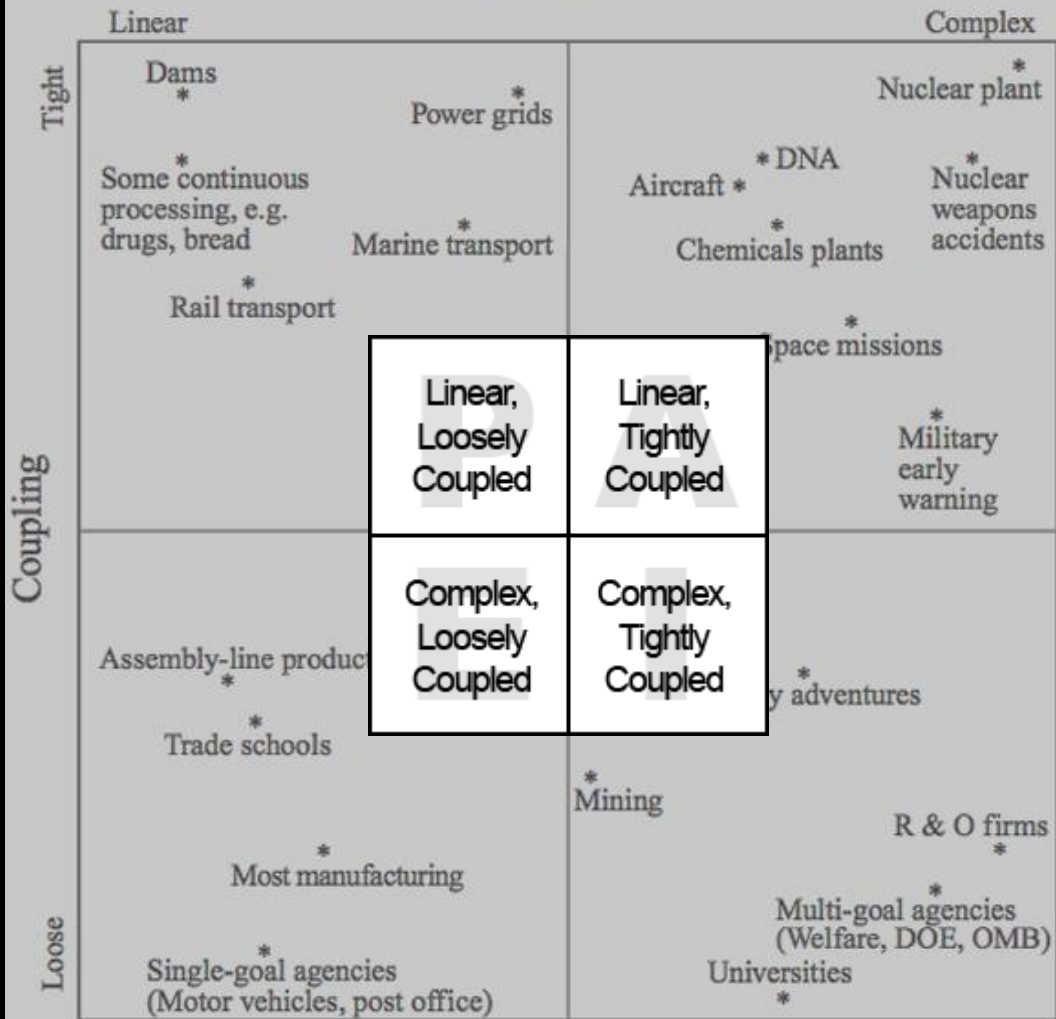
Linear

Complex

Tight

Dams

Power grids

Some continuous processing, e.g. drugs, bread

Marine transport

Rail transport

DNA

Nuclear plant

Aircraft

Nuclear weapons accidents

Chemicals plants

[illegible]pace missions

Military early warning

Coupling

Linear, Loosely Coupled

Linear, Tightly Coupled

Complex, Loosely Coupled

Complex, Tightly Coupled

Assembly-line product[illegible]

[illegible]y adventures

Trade schools

Mining

R & O firms

Most manufacturing

Multi-goal agencies (Welfare, DOE, OMB)

Loose

Single-goal agencies (Motor vehicles, post office)

Universities